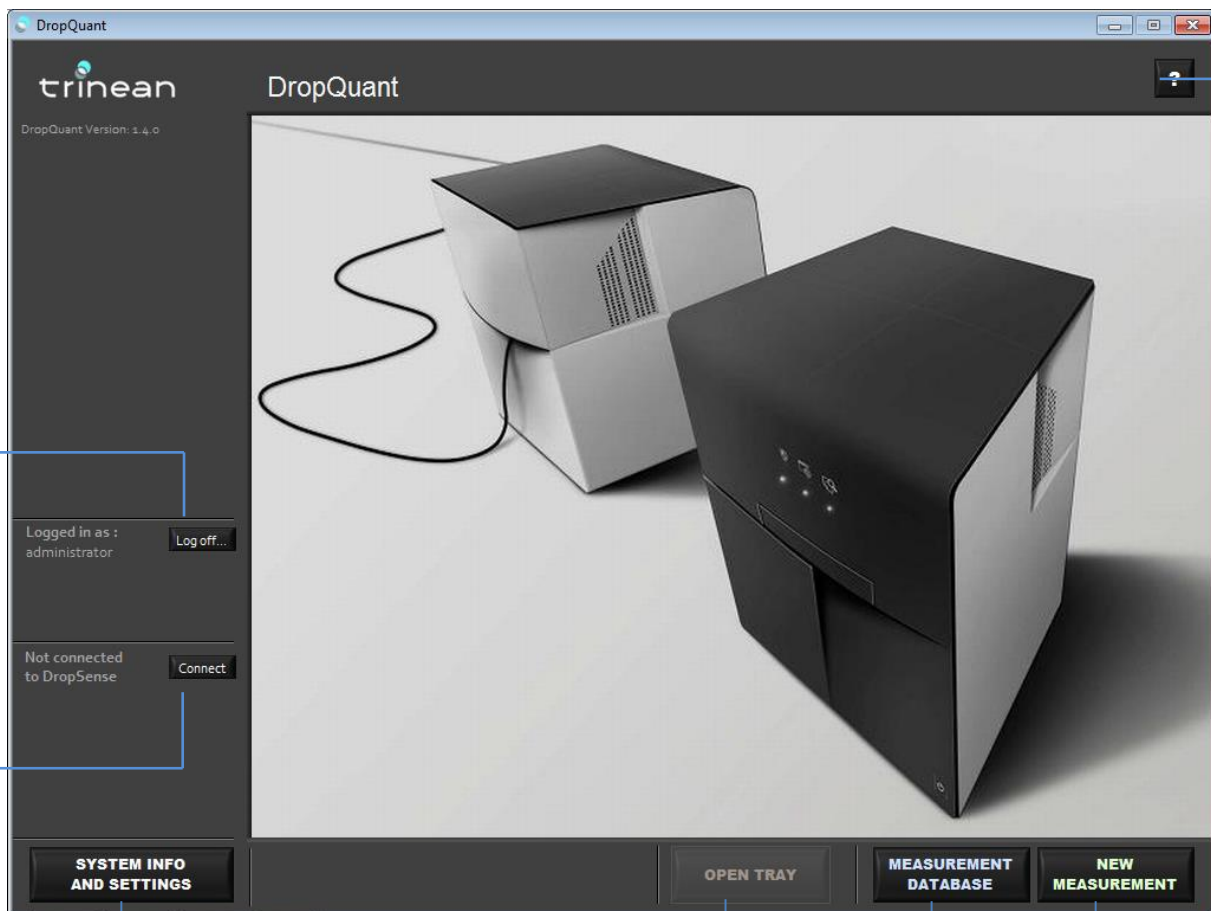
DropQuant

trinean

DropQuant

?

DropQuant Version: 1.4.0

Logged in as : administrator

Log off...

Not connected to DropSense

Connect

SYSTEM INFO AND SETTINGS

OPEN TRAY

MEASUREMENT DATABASE

NEW MEASUREMENT